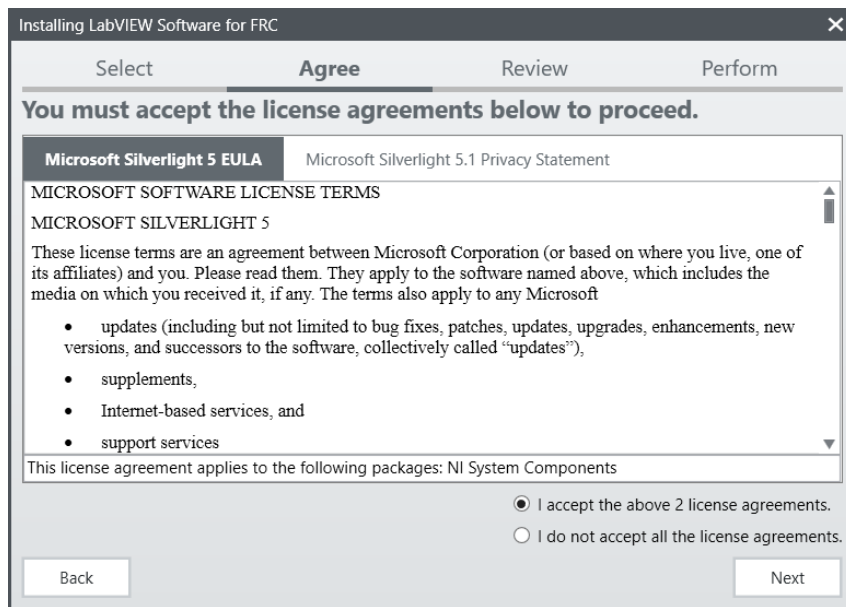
Installing LabVIEW Software for FRC

Select Agree Review Perform

You must accept the license agreements below to proceed.

Microsoft Silverlight 5 EULA Microsoft Silverlight 5.1 Privacy Statement

MICROSOFT SOFTWARE LICENSE TERMS

MICROSOFT SILVERLIGHT 5

These license terms are an agreement between Microsoft Corporation (or based on where you live, one of its affiliates) and you. Please read them. They apply to the software named above, which includes the media on which you received it, if any. The terms also apply to any Microsoft

• updates (including but not limited to bug fixes, patches, updates, upgrades, enhancements, new versions, and successors to the software, collectively called "updates"),

• supplements,

• Internet-based services, and

• support services

This license agreement applies to the following packages: NI System Components

I accept the above 2 license agreements.

I do not accept all the license agreements.

Back

Next